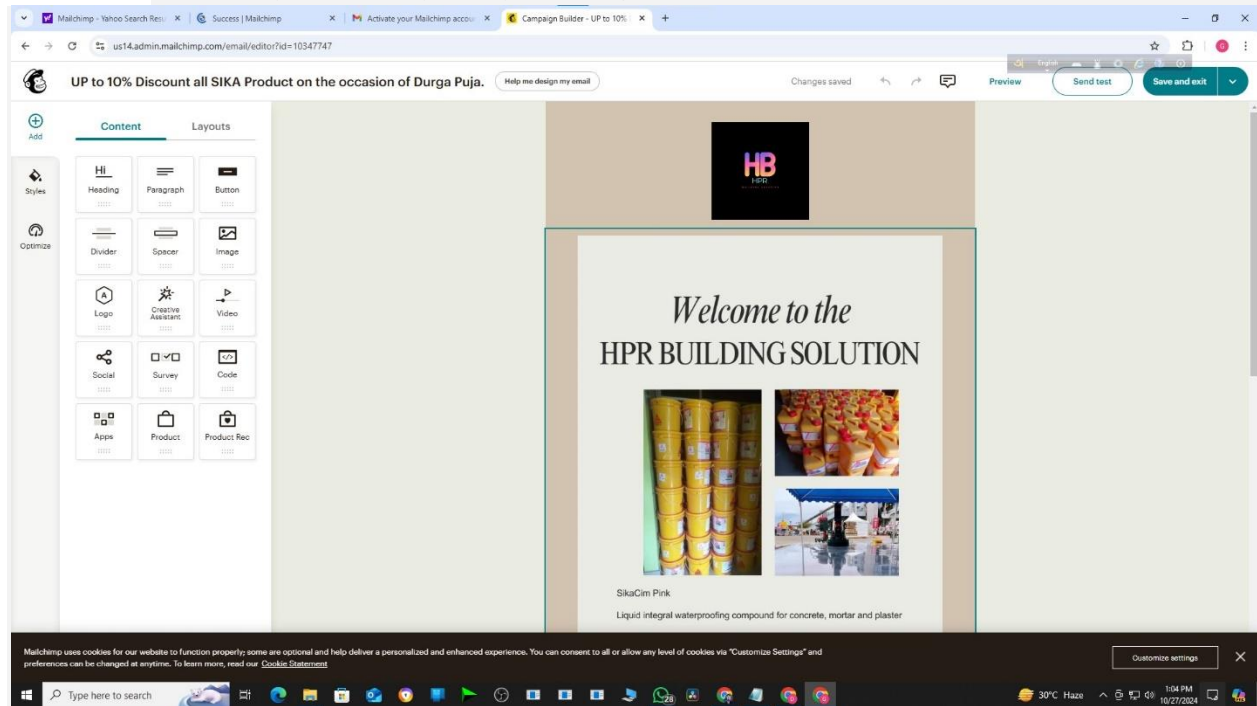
Mailchimp - Yahoo Search Resu ×
Success | Mailchimp ×
Activate your Mailchimp accou ×
Campaign Builder - UP to 10% ×
+

us14.admin.mailchimp.com/email/editor?id=10347747

UP to 10% Discount all SIKA Product on the occasion of Durga Puja.
Help me design my email
Changes saved
Preview
Send test
Save and exit

Add
Styles
Optimize

Content
Layouts

Hi
Heading
Paragraph
Button
Divider
Spacer
Image
Logo
Creative Assistant
Video
Social
Survey
Code
Apps
Product
Product Rec

HB
HPR

Welcome to the
HPR BUILDING SOLUTION

SikaCim Pink

Liquid integral waterproofing compound for concrete, mortar and plaster

Mailchimp uses cookies for our website to function properly; some are optional and help deliver a personalized and enhanced experience. You can consent to all or allow any level of cookies via "Customize Settings" and preferences can be changed at anytime. To learn more, read our Cookie Statement

Customize settings

Type here to search
30°C Haze
1:04 PM
10/27/2024